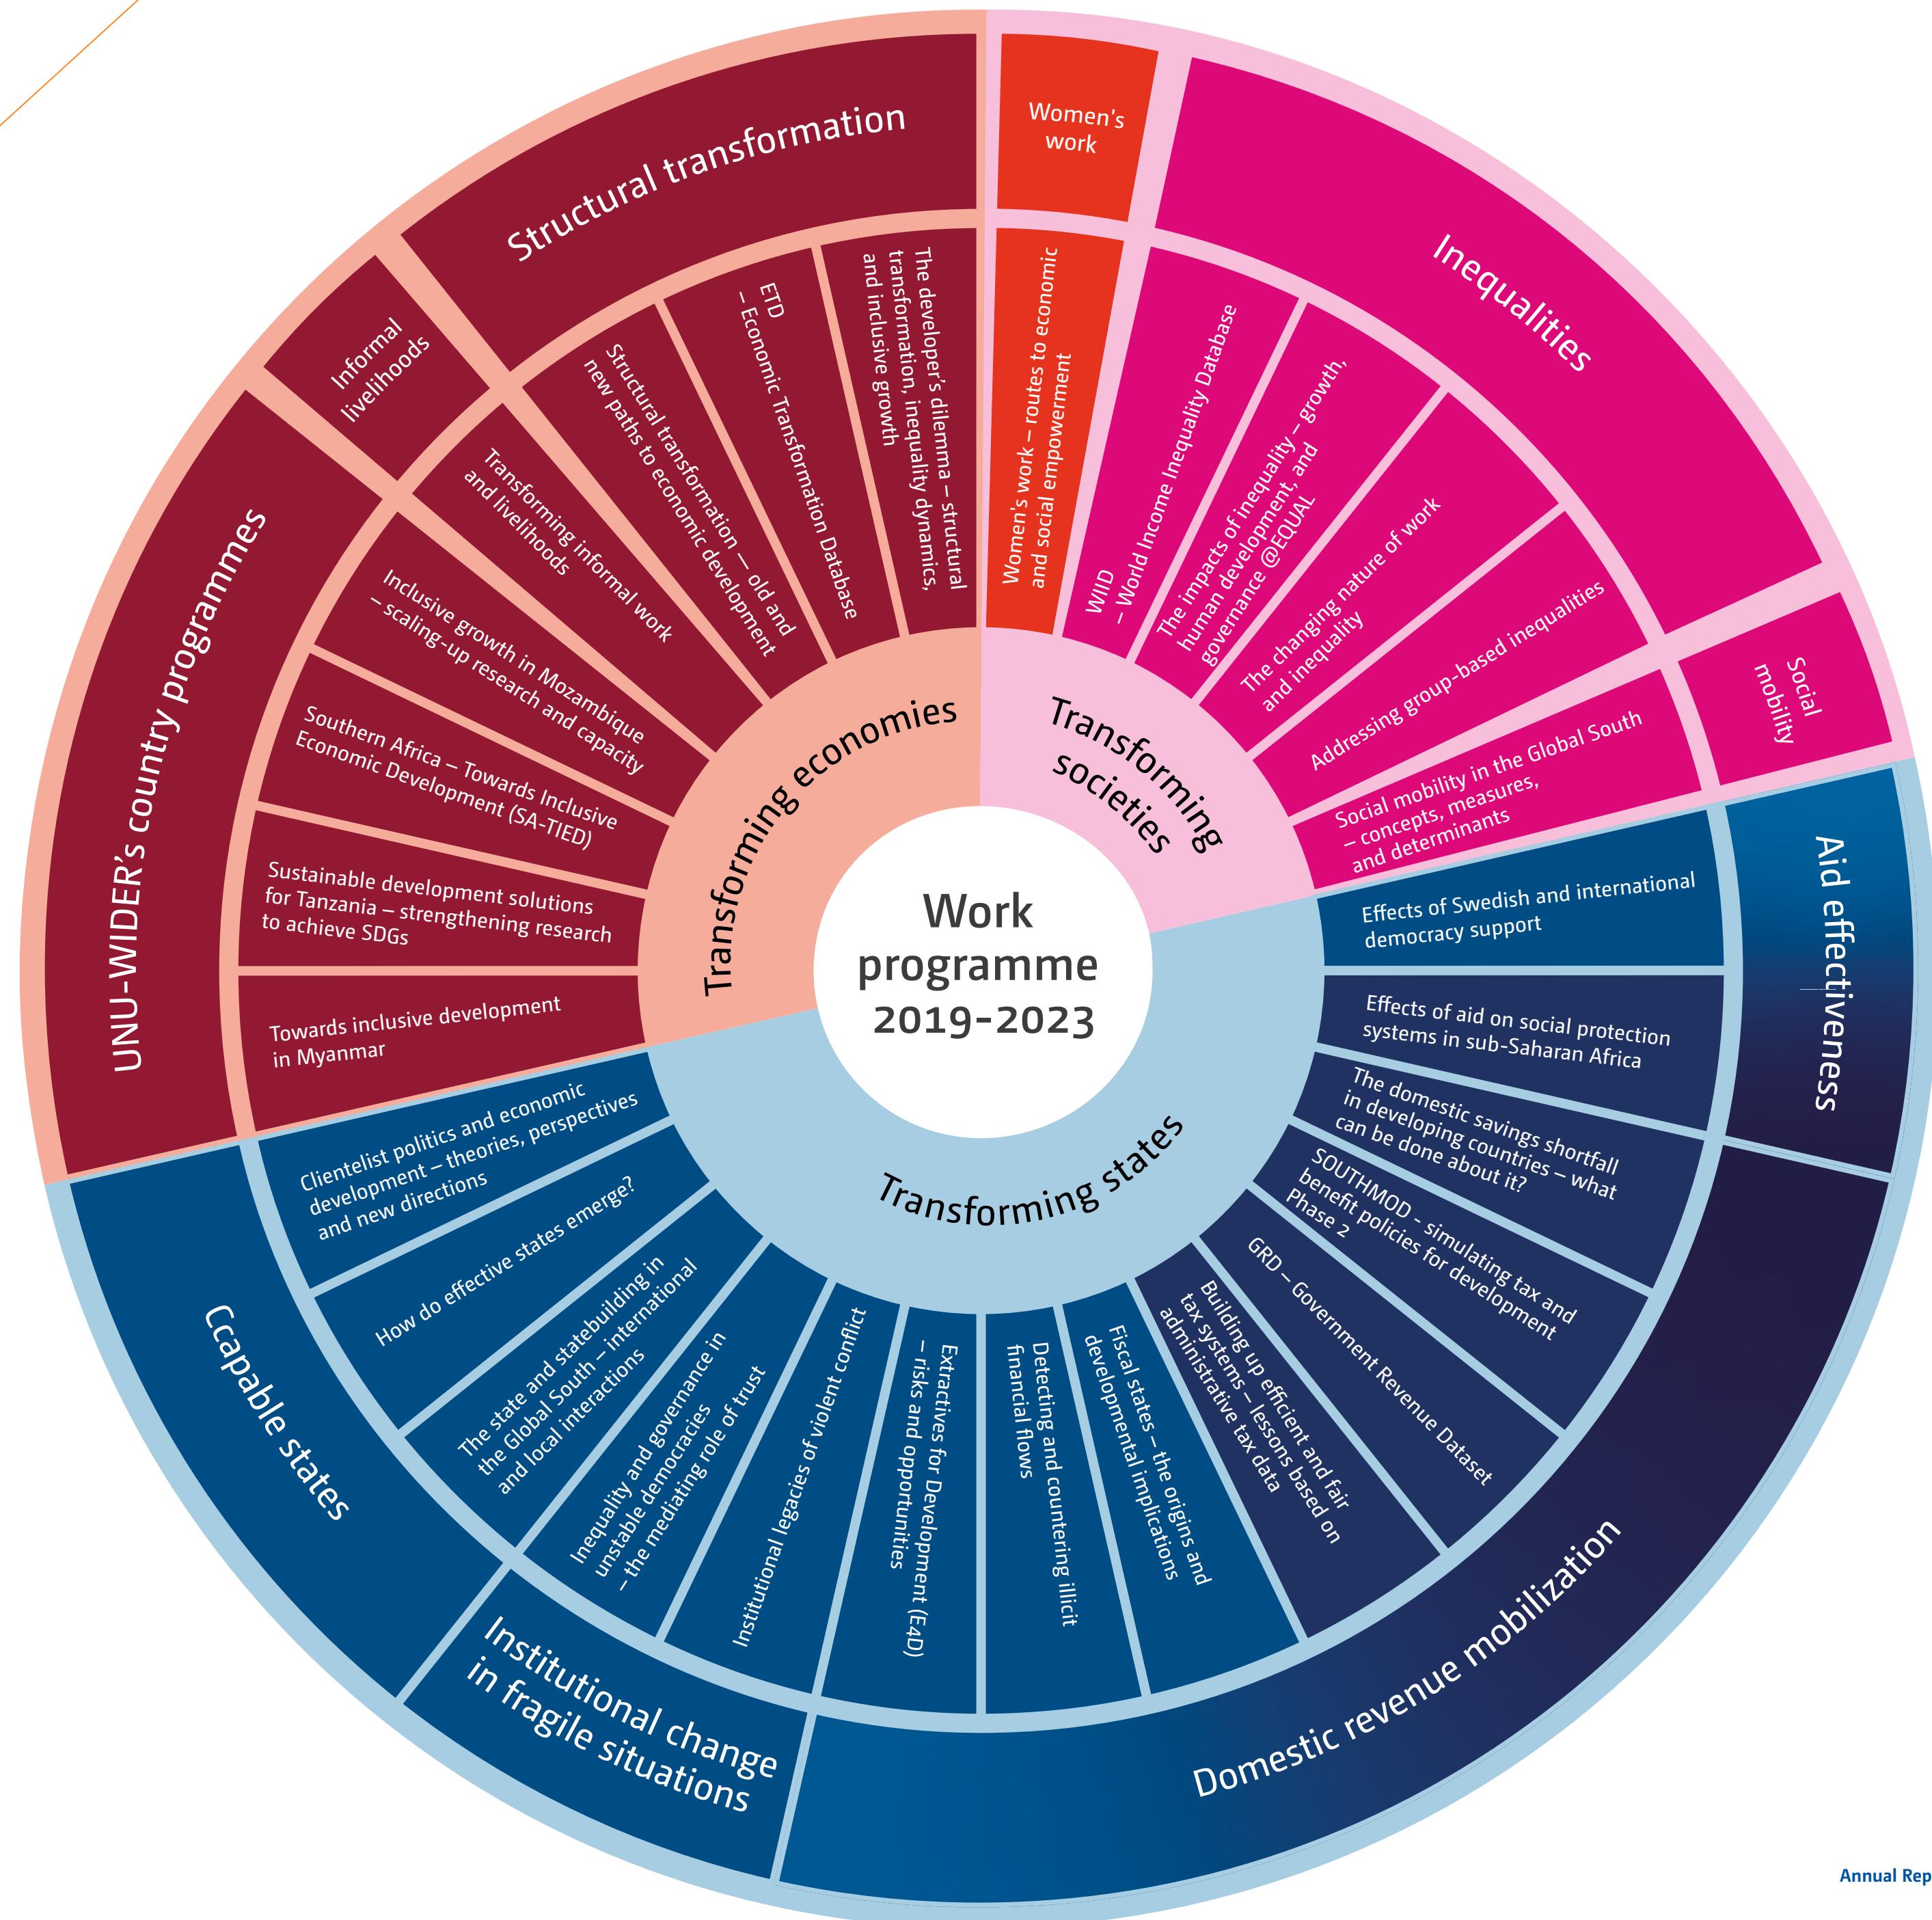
Work programme 2019-2023

Transforming economies

Structural transformation

The developer's dilemma – structural transformation, inequality dynamics, and inclusive growth

ETD – Economic Transformation Database

Structural transformation – old and new paths to economic development

Informal livelihoods

Transforming informal work and livelihoods

UNU-WIDER's country programmes

Inclusive growth in Mozambique – scaling-up research and capacity

Southern Africa – Towards Inclusive Economic Development (SA-TIED)

Sustainable development solutions for Tanzania – strengthening research to achieve SDGs

Towards inclusive development in Myanmar

Transforming societies

Women's work

Women's work – routes to economic and social empowerment

Inequalities

WIID – World Income Inequality Database

The impacts of inequality – growth, human development, and governance @EQUAL

The changing nature of work and inequality

Addressing group-based inequalities

Social mobility

Social mobility in the Global South – concepts, measures, and determinants

Transforming states

Aid effectiveness

Effects of Swedish and international democracy support

Effects of aid on social protection systems in sub-Saharan Africa

Domestic revenue mobilization

The domestic savings shortfall in developing countries – what can be done about it?

SOUTHMOD - simulating tax and benefit policies for development Phase 2

GRD – Government Revenue Dataset

Building up efficient and fair tax systems – lessons based on administrative tax data

Fiscal states – the origins and developmental implications

Detecting and countering illicit financial flows

Extractives for Development (E4D) – risks and opportunities

Institutional change in fragile situations

Institutional legacies of violent conflict

Inequality and governance in unstable democracies – the mediating role of trust

Ccapable states

The state and statebuilding in the Global South – international and local interactions

How do effective states emerge?

Clientelist politics and economic development – theories, perspectives and new directions

Annual Rep